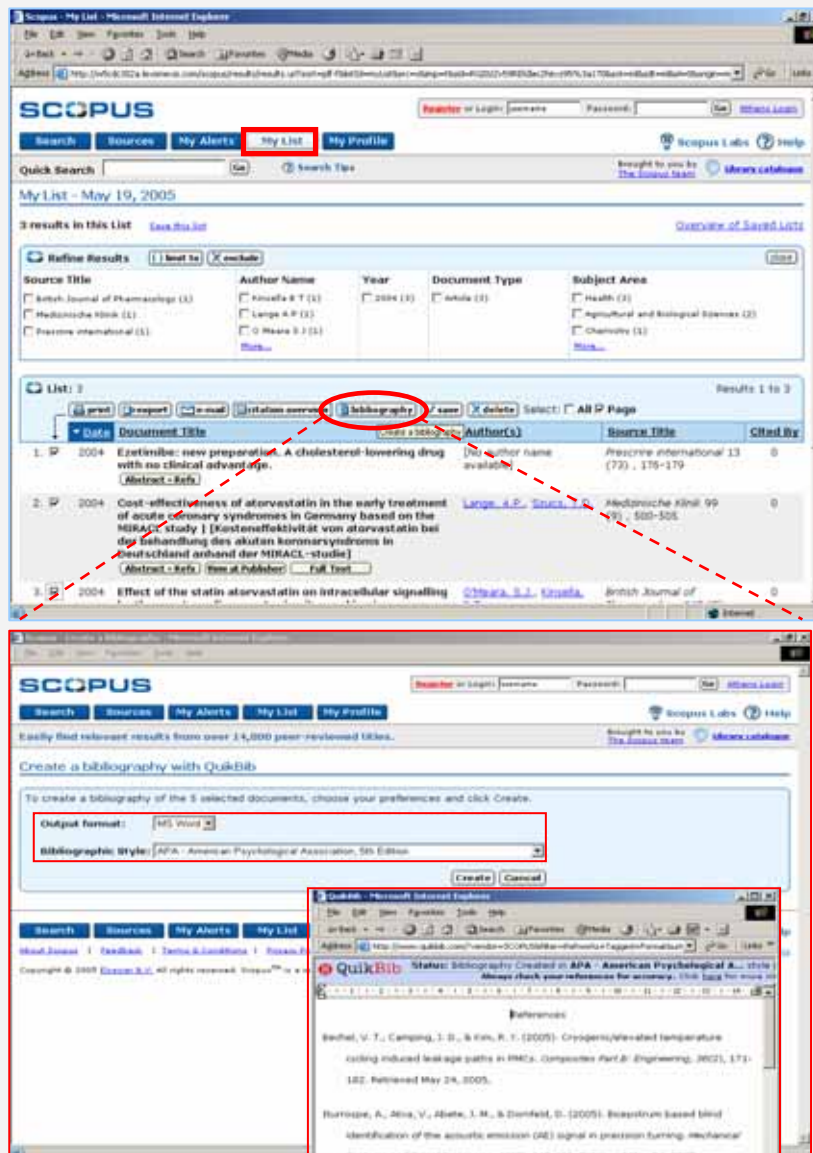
Scopus - My List - Microsoft Internet Explorer

File Edit View Favorites Tools Help

Back Search Favorites Media

Address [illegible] Go Links

SCOPUS

Register or Login: username Password: Go Athens Login

Search Sources My Alerts My List My Profile

Scopus Labs Help

Quick Search Go Search Tips

Brought to you by The Scopus team Library catalogue

My List - May 19, 2005

3 results in this List Save this list Overview of Saved Lists

Refine Results Limit to Exclude close

| Source Title | Author Name | Year | Document Type | Subject Area |
|---|---|---|---|---|
| British Journal of Pharmacology (1) | Kinsella B T (1) | 2004 (3) | Article (3) | Health (3) |
| Medizinische Klinik (1) | Lange A P (1) | | | Agricultural and Biological Sciences (2) |
| Prescrire International (1) | O Meara S J (1) | | | Chemistry (1) |
| | More... | | | More... |

List: 3 Results 1 to 3

print export e-mail citation overview bibliography save delete Select: All Page

| | Date | Document Title | Author(s) | Source Title | Cited By |
|---|---|---|---|---|---|
| 1. | 2004 | Ezetimibe: new preparation. A cholesterol-lowering drug with no clinical advantage. Abstract + Refs | [No author name available] | Prescrire International 13 (73) , 176-179 | 0 |
| 2. | 2004 | Cost-effectiveness of atorvastatin in the early treatment of acute coronary syndromes in Germany based on the MIRACL study [Kosteneffektivität von atorvastatin bei der behandlung des akuten koronarsyndroms in Deutschland anhand der MIRACL-studie] Abstract + Refs View at Publisher Full Text | Lange, A.P., Sours, T.D. | Medizinische Klinik 99 (9) , 500-505 | 0 |
| 3. | 2004 | Effect of the statin atorvastatin on intracellular signalling | O'Meara, S.J., Kinsella, | British Journal of | 0 |

Create a bibliography

Internet

SCOPUS

Register or Login: username Password: Go Athens Login

Search Sources My Alerts My List My Profile

Scopus Labs Help

Easily find relevant results from over 14,000 peer-reviewed titles.

Brought to you by The Scopus team Library catalogue

Create a bibliography with QuikBib

To create a bibliography of the 5 selected documents, choose your preferences and click Create.

Output format: MS Word

Bibliographic Style: APA - American Psychological Association, 5th Edition

Create Cancel

Search Sources My Alerts My List

About Scopus | Feedback | Terms & Conditions | Privacy Policy

Copyright © 2005 Elsevier B.V. All rights reserved. Scopus™ is a

QuikBib - Microsoft Internet Explorer

File Edit View Favorites Tools Help

QuikBib Status: Bibliography Created in APA - American Psychological A... style
Always check your references for accuracy. Click here for more in

References

Bechel, V. T., Camping, J. D., & Kim, R. Y. (2005). Cryogenic/elevated temperature cycling induced leakage paths in PMCs. Composites Part B: Engineering, 36(2), 171-182. Retrieved May 24, 2005.

Burrospe, A., Ativa, V., Abete, J. M., & Dornfeld, D. (2005). Bispectrum based blind identification of the acoustic emission (AE) signal in precision turning. Mechanical